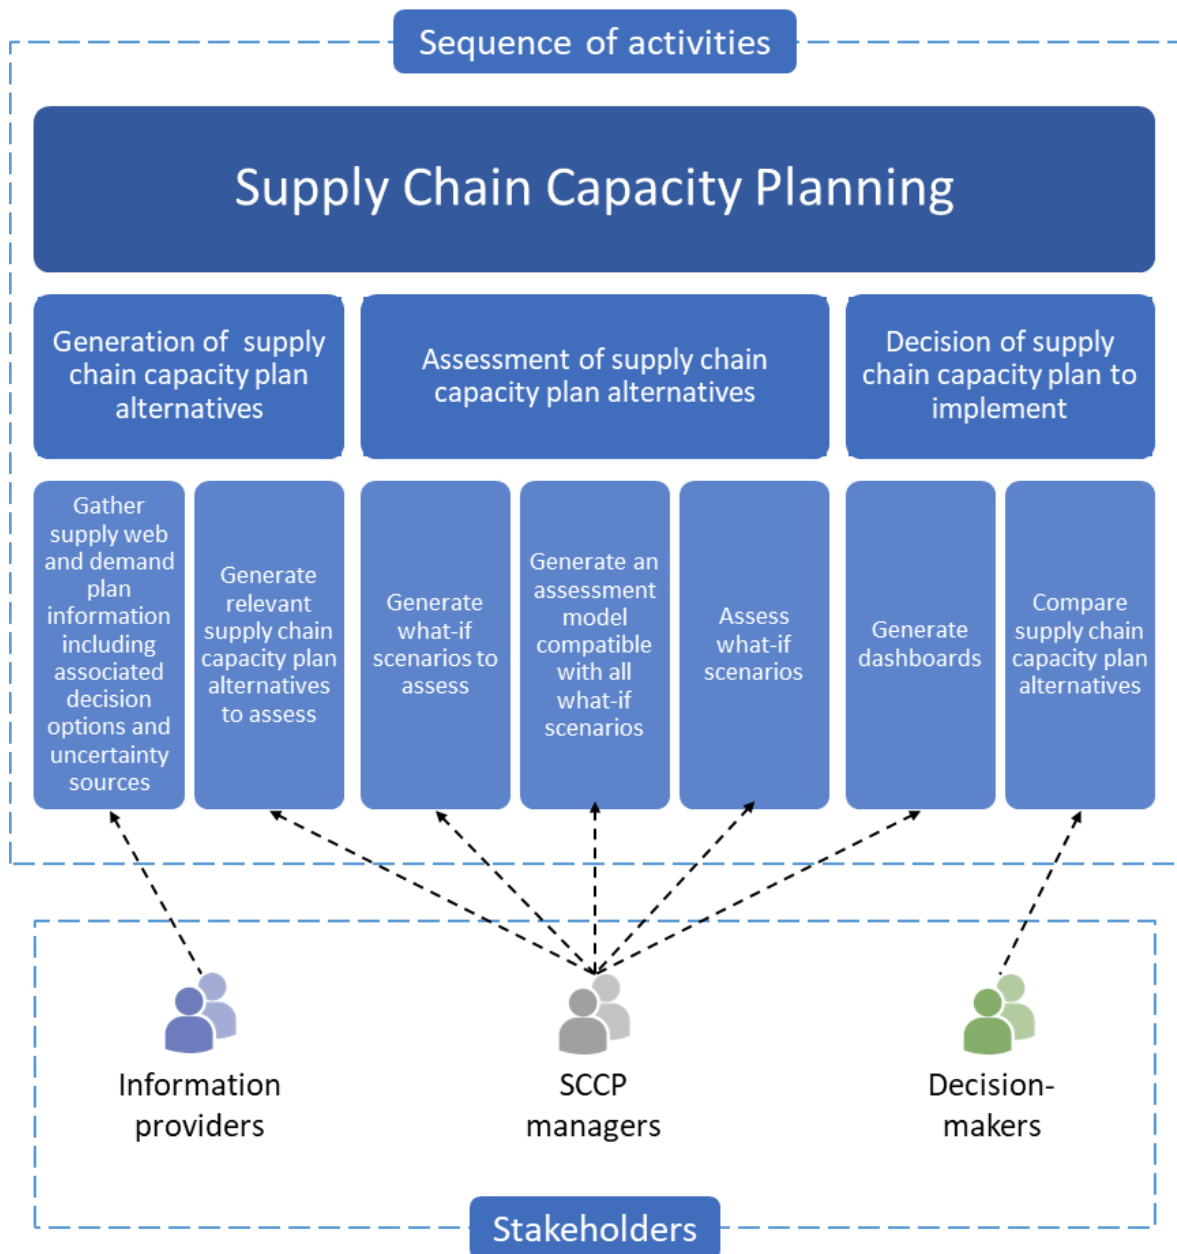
Sequence of activities

Supply Chain Capacity Planning

Generation of supply chain capacity plan alternatives

Assessment of supply chain capacity plan alternatives

Decision of supply chain capacity plan to implement

Gather supply web and demand plan information including associated decision options and uncertainty sources

Generate relevant supply chain capacity plan alternatives to assess

Generate what-if scenarios to assess

Generate an assessment model compatible with all what-if scenarios

Assess what-if scenarios

Generate dashboards

Compare supply chain capacity plan alternatives

Information providers

SCCP managers

Decision-makers

Stakeholders